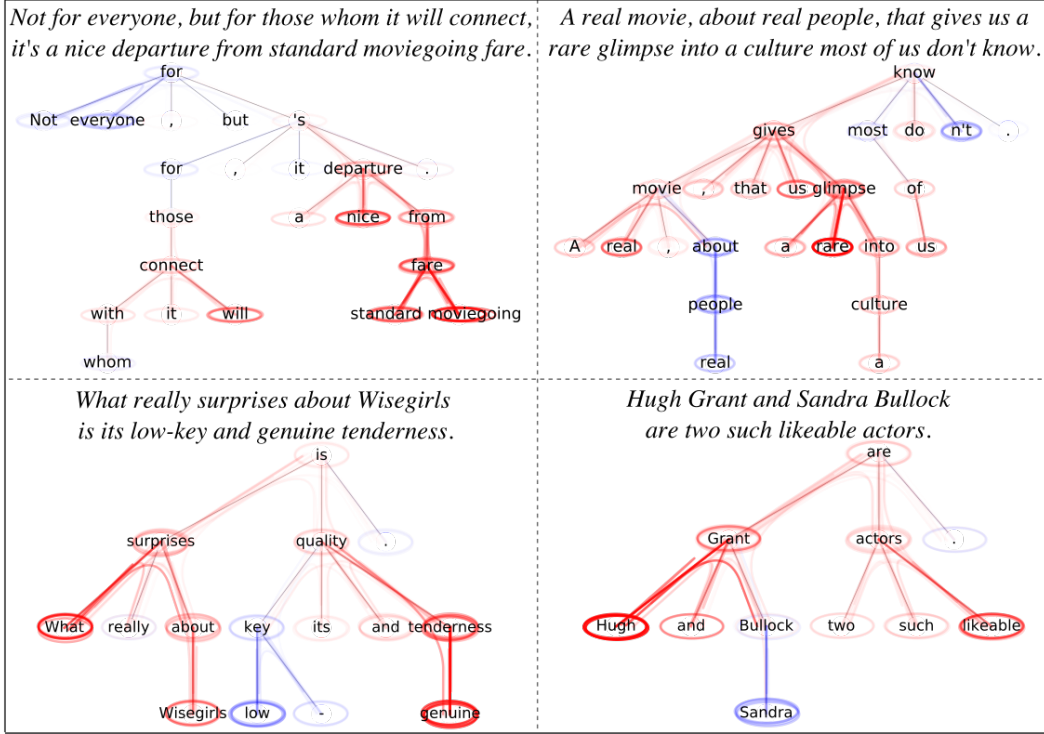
Not for everyone, but for those whom it will connect, it's a nice departure from standard moviegoing fare.

for
Not everyone , but 's
for , it departure .
those a nice from
connect fare
with it will standard moviegoing
whom

A real movie, about real people, that gives us a rare glimpse into a culture most of us don't know.

know
gives most do n't .
movie , that us glimpse of
A real , about a rare into us
people culture
real a

What really surprises about Wisegirls is its low-key and genuine tenderness.

is
surprises quality .
What really about key its and tenderness
Wisegirls low - genuine

Hugh Grant and Sandra Bullock are two such likeable actors.

are
Grant actors .
Hugh and Bullock two such likeable
Sandra